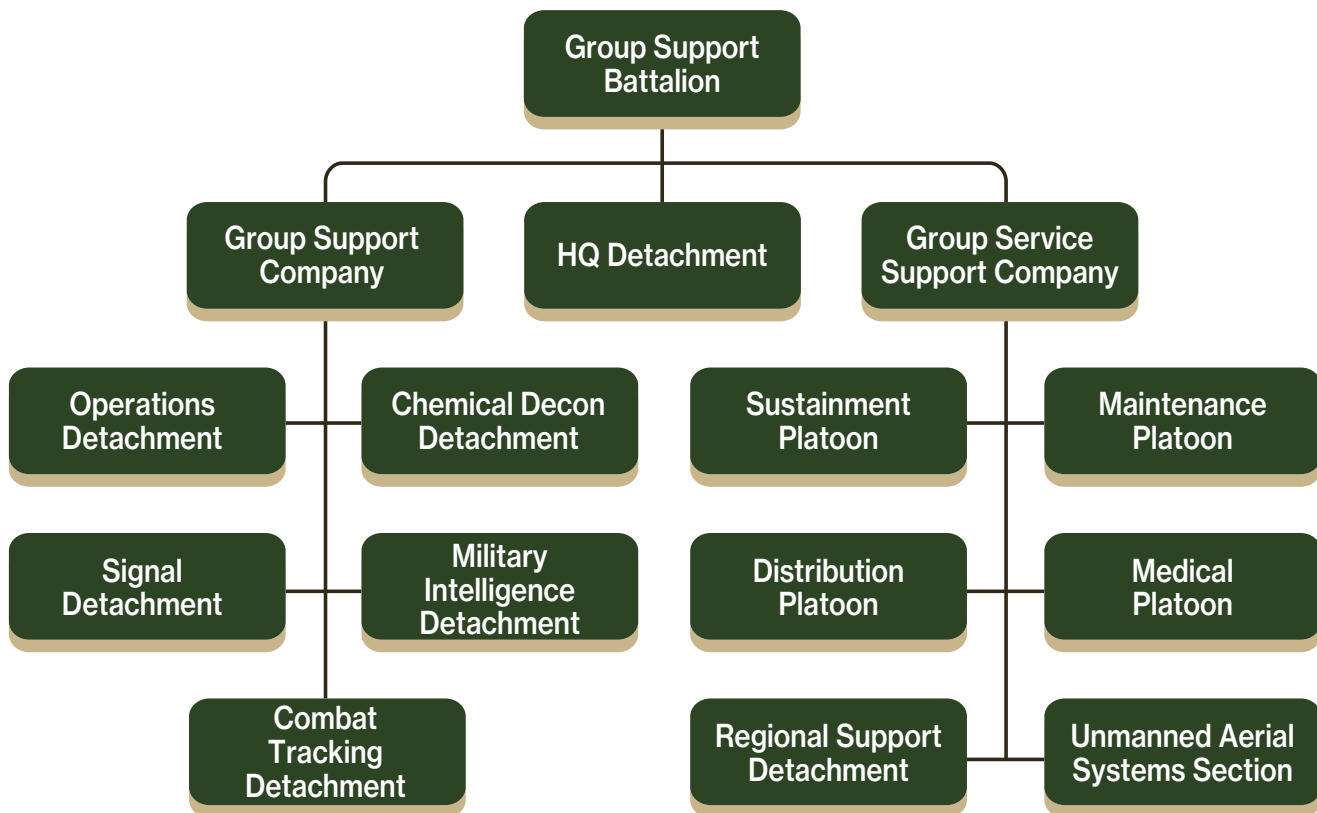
Group Support Battalion

Group Support Company

HQ Detachment

Group Service Support Company

Operations Detachment

Chemical Decon Detachment

Signal Detachment

Military Intelligence Detachment

Combat Tracking Detachment

Sustainment Platoon

Maintenance Platoon

Distribution Platoon

Medical Platoon

Regional Support Detachment

Unmanned Aerial Systems Section